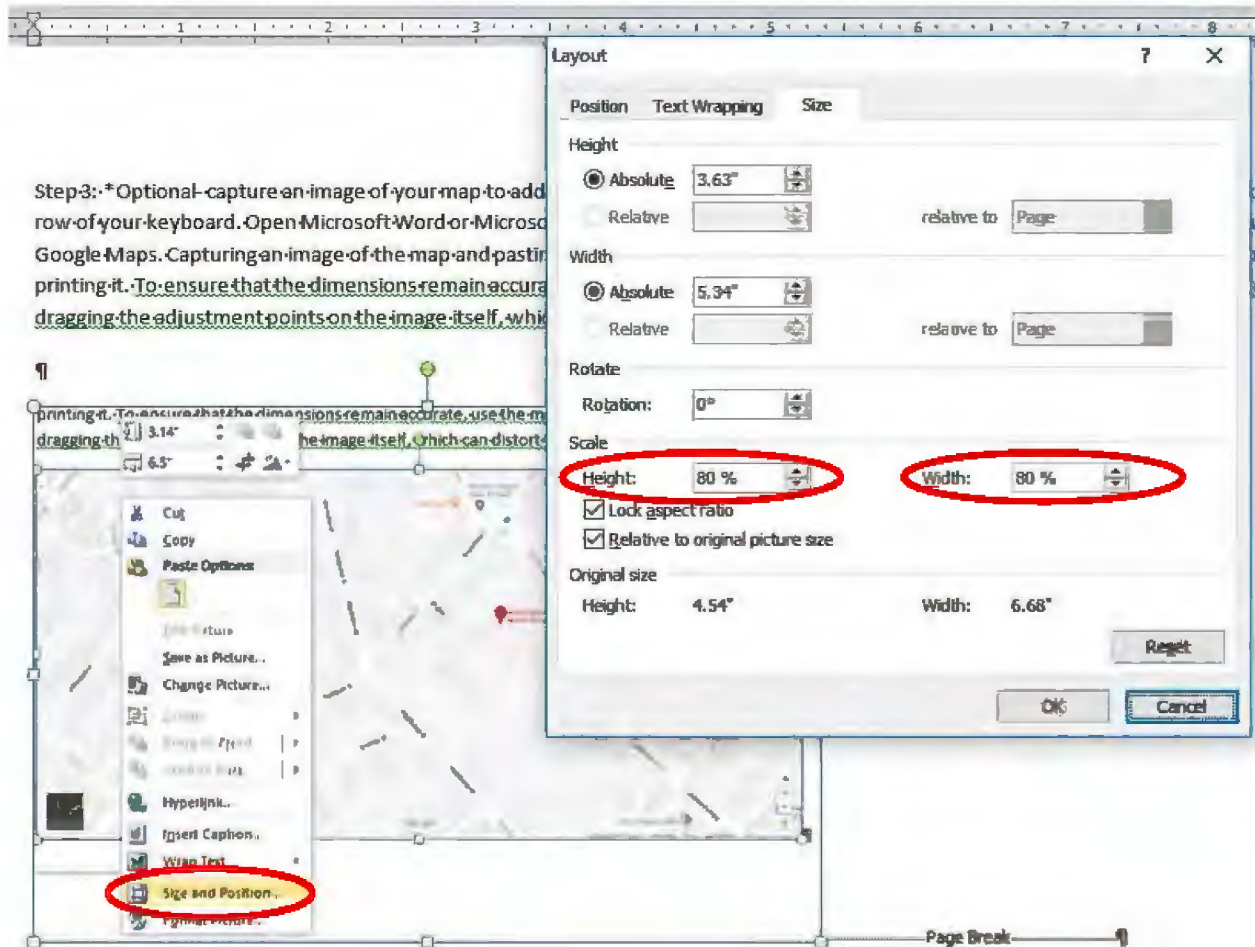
1 · 2 · 3 · 4 · 5 · 6 · 7 · 8

Step·3:·*Optional-capture·an·image·of·your·map·to·add
row·of·your·keyboard.·Open·Microsoft·Word·or·Microso
Google·Maps.·Capturing·an·image·of·the·map·and·pastin
printing·it.·To·ensure·that·the·dimensions·remain·accura
dragging·the·adjustment·points·on·the·image·itself,·whic

¶

printing·it.·To·ensure·that·the·dimensions·remain·accurate,·use·the·m
dragging·th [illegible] he·image·itself,·which·can·distort

3.14"
6.5"

Cut
Copy
Paste Options
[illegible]
Save as Picture...
Change Picture...
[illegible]
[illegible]
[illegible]
Hyperlink...
Insert Caption...
Wrap Text
Size and Position...
Format Picture...

Page Break ¶

Layout ? ×

Position Text Wrapping Size

Height
Absolute 3.63"
Relative relative to Page

Width
Absolute 5.34"
Relative relative to Page

Rotate
Rotation: 0°

Scale
Height: 80 % Width: 80 %
Lock aspect ratio
Relative to original picture size

Original size
Height: 4.54" Width: 6.68"

Reset

OK Cancel